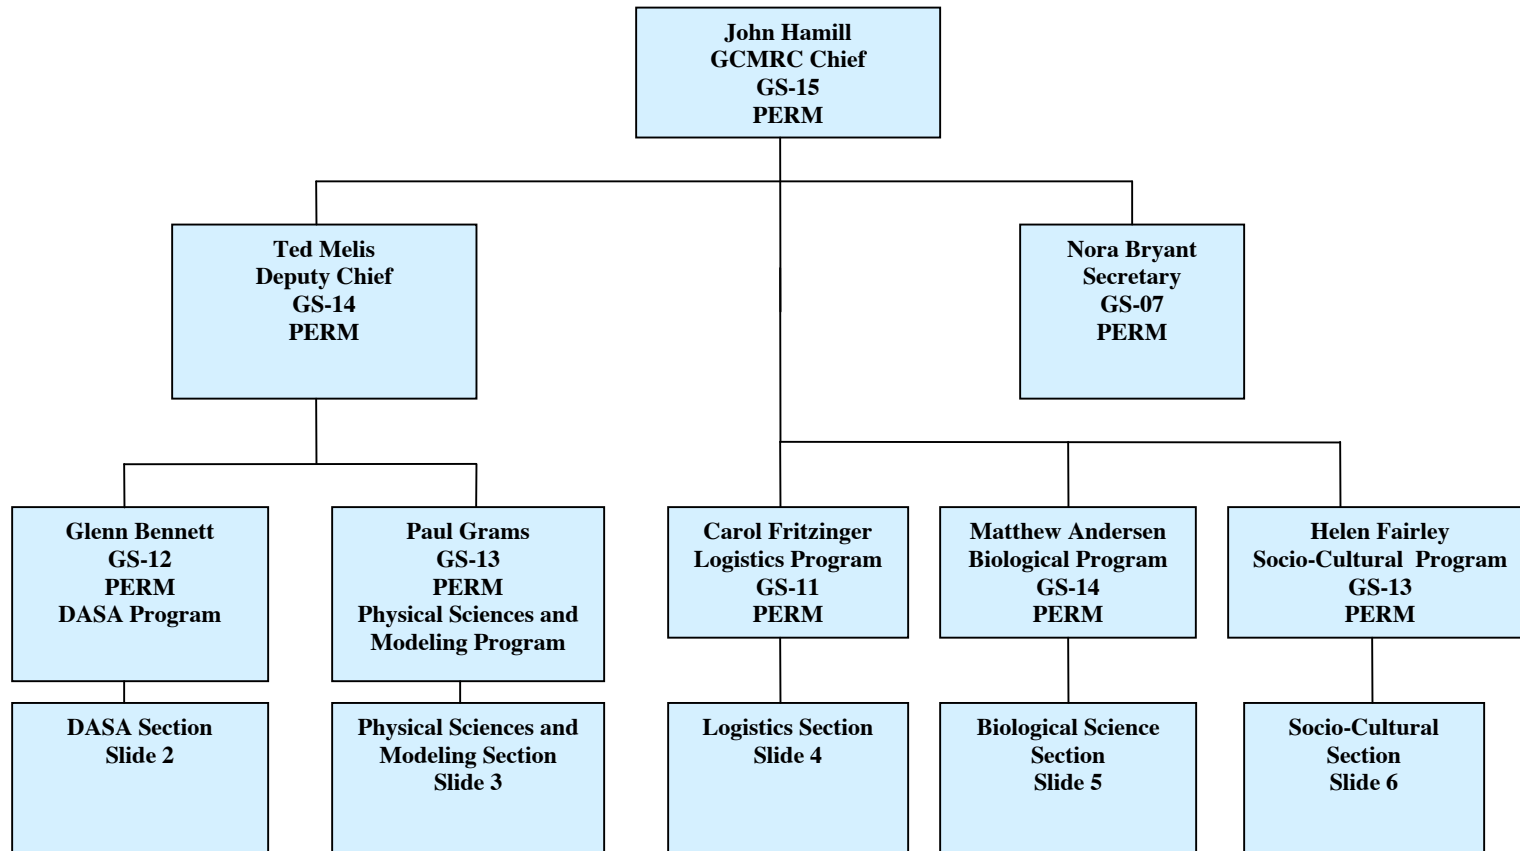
John Hamill
GCMRC Chief
GS-15
PERM

Ted Melis
Deputy Chief
GS-14
PERM

Nora Bryant
Secretary
GS-07
PERM

Glenn Bennett
GS-12
PERM
DASA Program

Paul Grams
GS-13
PERM
Physical Sciences and Modeling Program

Carol Fritzinger
Logistics Program
GS-11
PERM

Matthew Andersen
Biological Program
GS-14
PERM

Helen Fairley
Socio-Cultural Program
GS-13
PERM

DASA Section
Slide 2

Physical Sciences and Modeling Section
Slide 3

Logistics Section
Slide 4

Biological Science Section
Slide 5

Socio-Cultural Section
Slide 6